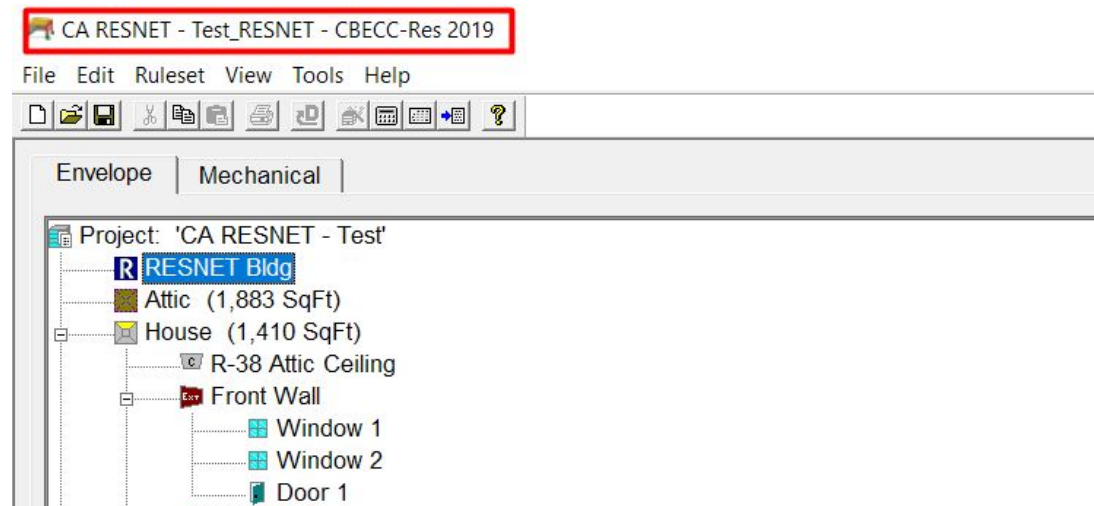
CA RESNET - Test_RESNET - CBECC-Res 2019

File Edit Ruleset View Tools Help

Envelope | Mechanical

Project: 'CA RESNET - Test'
R RESNET Bldg
Attic (1,883 SqFt)
House (1,410 SqFt)
C R-38 Attic Ceiling
Ext Front Wall
Window 1
Window 2
Door 1